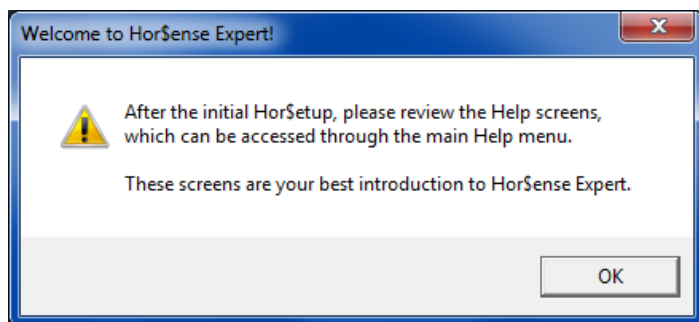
Welcome to Hor$ense Expert!

After the initial Hor$etup, please review the Help screens, which can be accessed through the main Help menu.

These screens are your best introduction to Hor$ense Expert.

OK